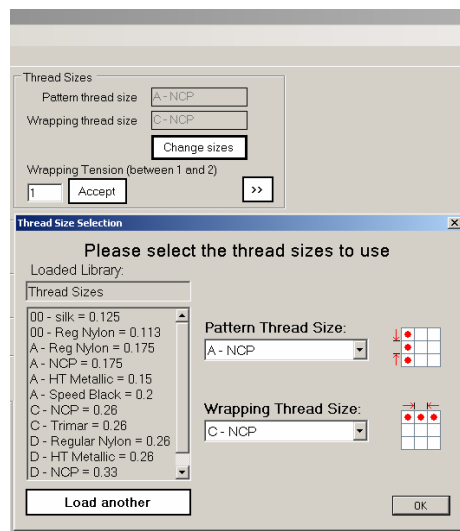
Thread Sizes

Pattern thread size A - NCP

Wrapping thread size C - NCP

Change sizes

Wrapping Tension (between 1 and 2)

1 Accept >>

Thread Size Selection

Please select the thread sizes to use

Loaded Library:

Thread Sizes

00 - silk = 0.125
00 - Reg Nylon = 0.113
A - Reg Nylon = 0.175
A - NCP = 0.175
A - HT Metallic = 0.15
A - Speed Black = 0.2
C - NCP = 0.26
C - Trimar = 0.26
D - Regular Nylon = 0.26
D - HT Metallic = 0.26
D - NCP = 0.33

Load another

Pattern Thread Size:

A - NCP

Wrapping Thread Size:

C - NCP

OK